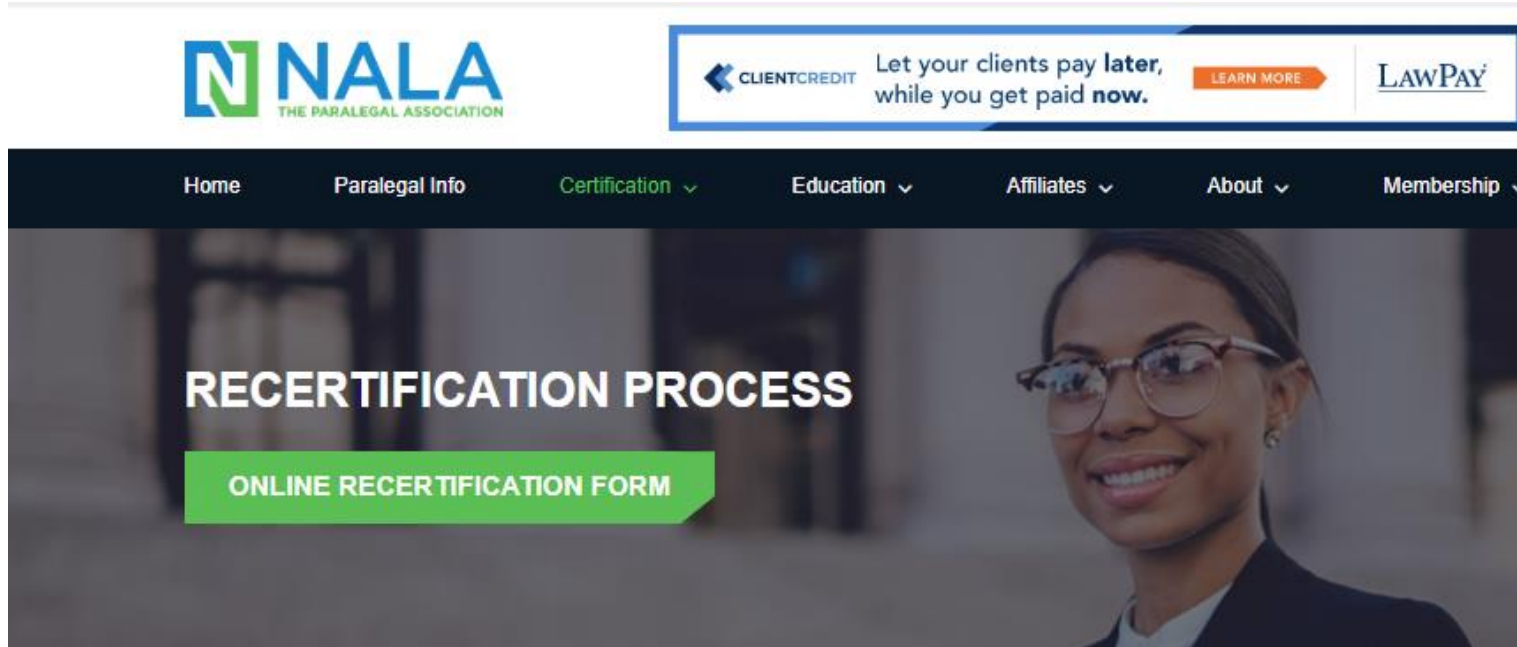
N NALA
THE PARALEGAL ASSOCIATION

CLIENTCREDIT Let your clients pay later, while you get paid now. LEARN MORE LAWPAY

Home Paralegal Info Certification Education Affiliates About Membership

RECERTIFICATION PROCESS

ONLINE RECERTIFICATION FORM